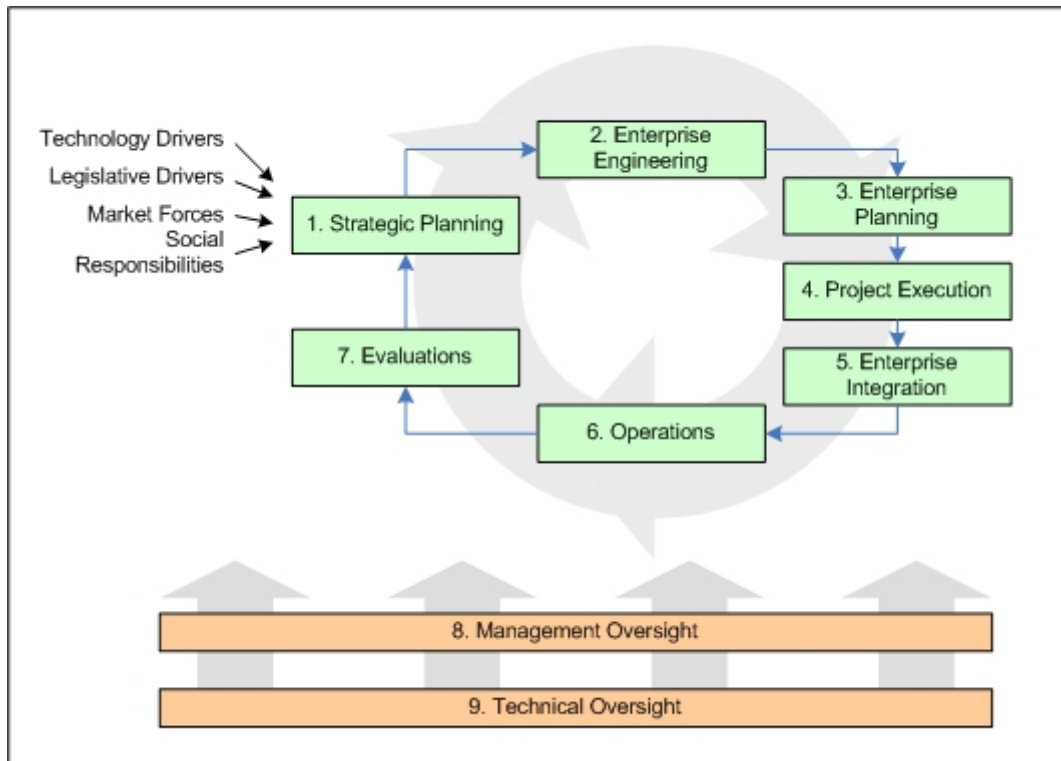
Technology Drivers
Legislative Drivers
Market Forces
Social Responsibilities

1. Strategic Planning

2. Enterprise Engineering

3. Enterprise Planning

4. Project Execution

5. Enterprise Integration

6. Operations

7. Evaluations

8. Management Oversight

9. Technical Oversight